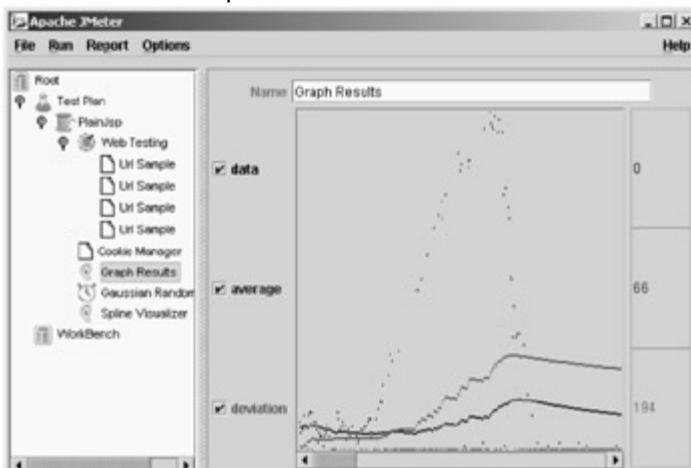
Apache JMeter

File Run Report Options

Help

Root

Test Plan

PlainJsp

Web Testing

Url Sample

Url Sample

Url Sample

Url Sample

Cookie Manager

Graph Results

Gaussian Random

Spline Visualizer

WorkBench

Name Graph Results

data

0

average

66

deviation

194